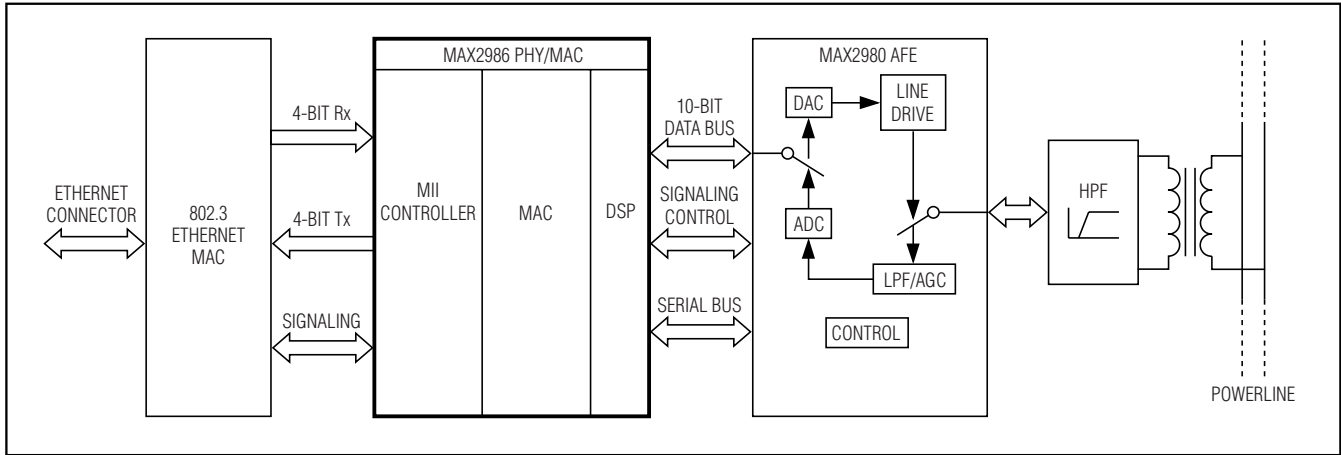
ETHERNET CONNECTOR

802.3 ETHERNET MAC

4-BIT Rx

4-BIT Tx

SIGNALING

MAX2986 PHY/MAC

MII CONTROLLER

MAC

DSP

10-BIT DATA BUS

SIGNALING CONTROL

SERIAL BUS

MAX2980 AFE

DAC

LINE DRIVE

ADC

LPF/AGC

CONTROL

HPF

POWERLINE